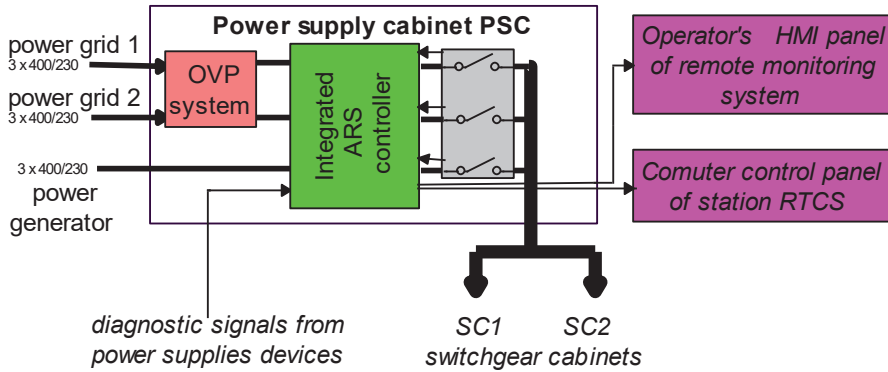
Power supply cabinet PSC

power grid 1
3 x 400/230

power grid 2
3 x 400/230

OVP system

3 x 400/230
power generator

Integrated ARS controller

Operator's HMI panel of remote monitoring system

Comuter control panel of station RTCS

diagnostic signals from power supplies devices

SC1 SC2
switchgear cabinets